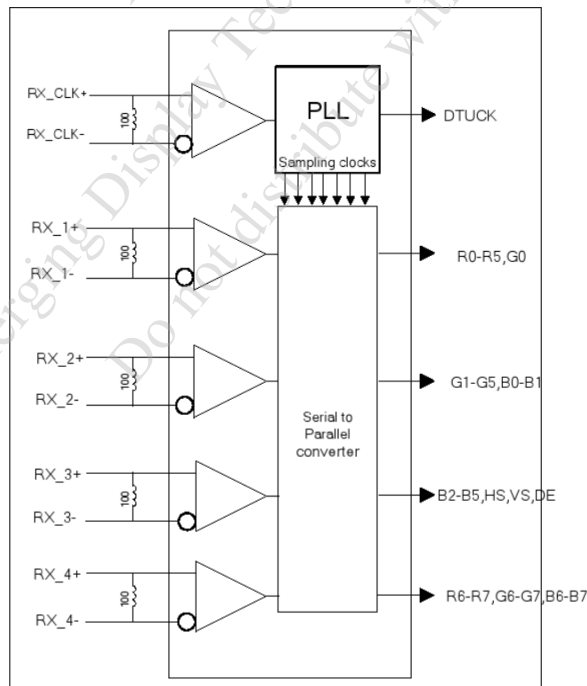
RX_CLK+
100
RX_CLK-
PLL
Sampling clocks
DTUCK
RX_1+
100
RX_1-
R0-R5,G0
RX_2+
100
RX_2-
G1-G5,B0-B1
Serial to Parallel converter
RX_3+
100
RX_3-
B2-B5,HS,VS,DE
RX_4+
100
RX_4-
R6-R7,G6-G7,B6-B7
Emerging Display Technologies
Do not distribute without